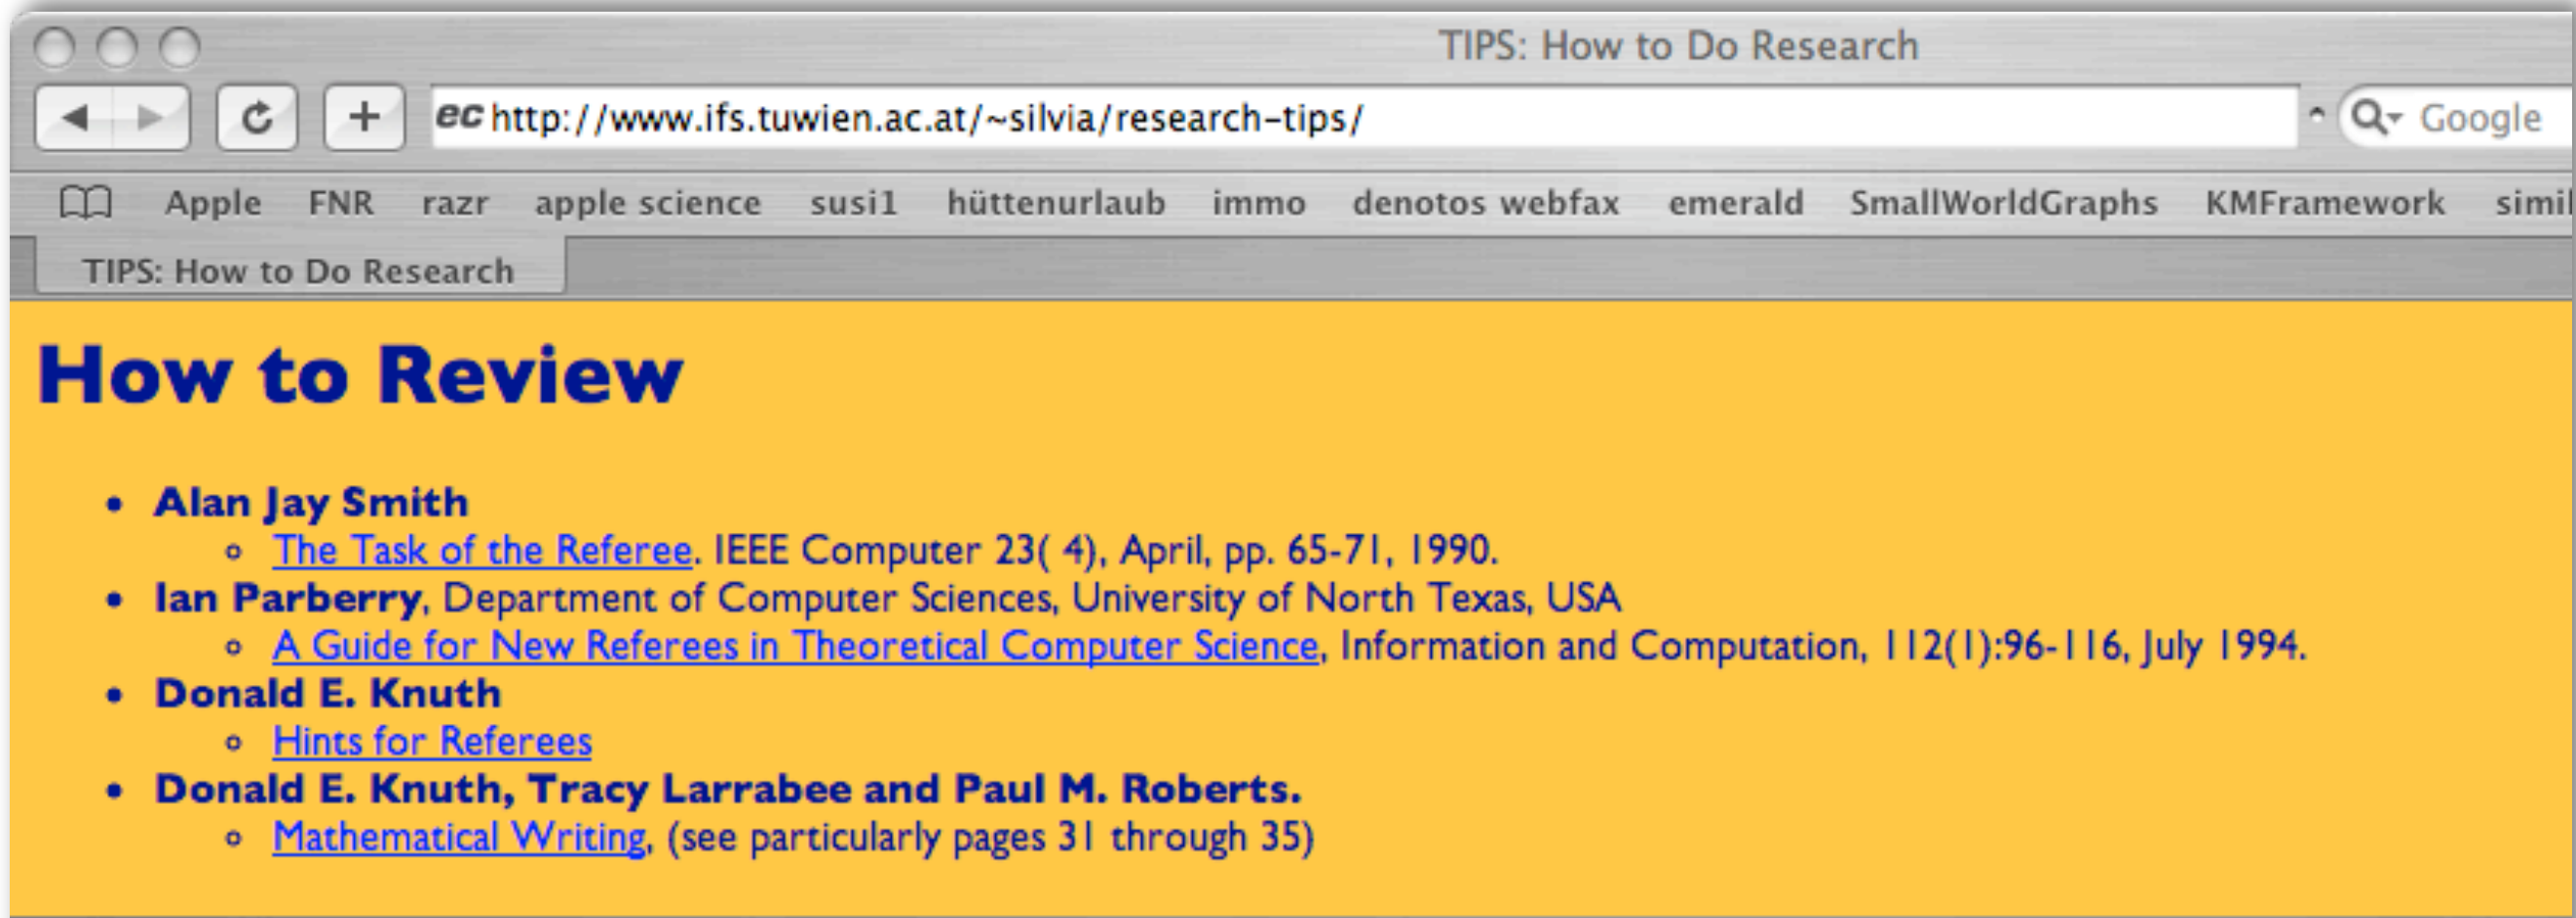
TIPS: How to Do Research

ec http://www.ifs.tuwien.ac.at/~silvia/research-tips/

Google

Apple FNR razr apple science susi1 hüttenurlaub immo denotos webfax emerald SmallWorldGraphs KMFramework simil

TIPS: How to Do Research

How to Review

- Alan Jay Smith
  - The Task of the Referee. IEEE Computer 23( 4), April, pp. 65-71, 1990.
- Ian Parberry, Department of Computer Sciences, University of North Texas, USA
  - A Guide for New Referees in Theoretical Computer Science, Information and Computation, 112(1):96-116, July 1994.
- Donald E. Knuth
  - Hints for Referees
- Donald E. Knuth, Tracy Larrabee and Paul M. Roberts.
  - Mathematical Writing, (see particularly pages 31 through 35)